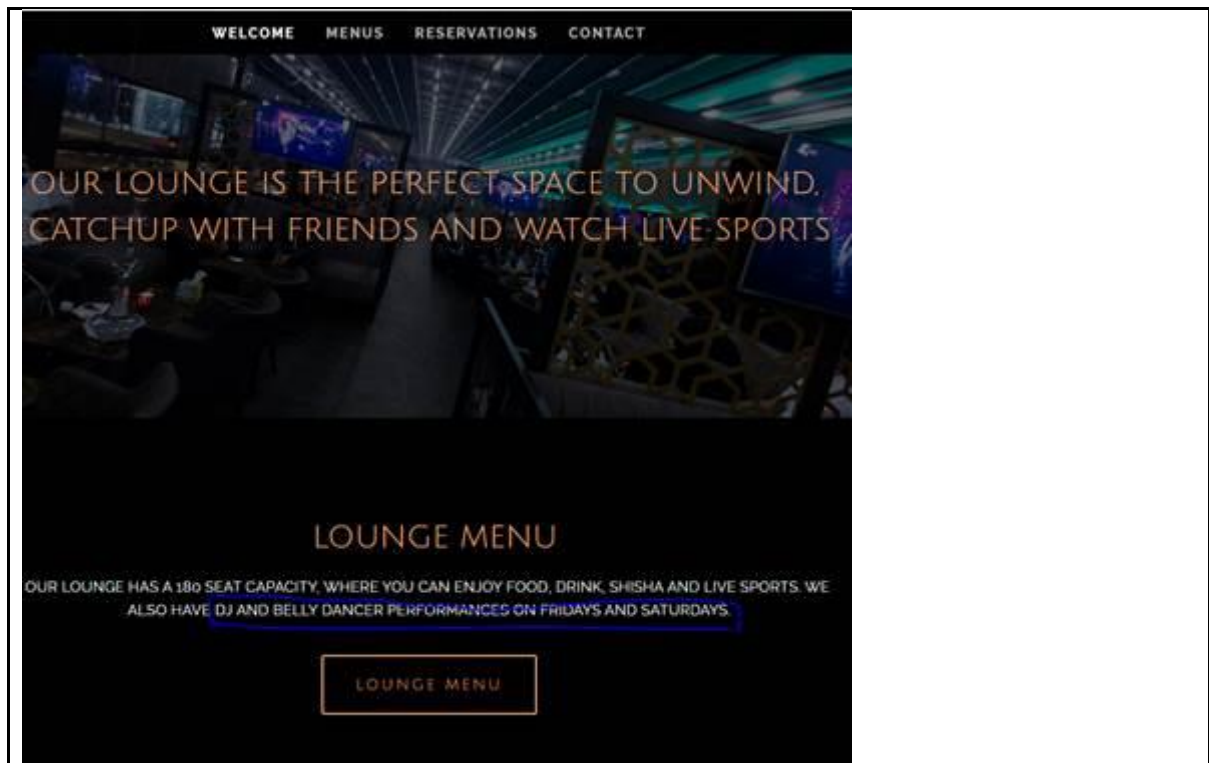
WELCOME MENUS RESERVATIONS CONTACT

OUR LOUNGE IS THE PERFECT SPACE TO UNWIND, CATCHUP WITH FRIENDS AND WATCH LIVE SPORTS

LOUNGE MENU

OUR LOUNGE HAS A 180 SEAT CAPACITY, WHERE YOU CAN ENJOY FOOD, DRINK, SHISHA AND LIVE SPORTS. WE ALSO HAVE DJ AND BELLY DANCER PERFORMANCES ON FRIDAYS AND SATURDAYS.

LOUNGE MENU